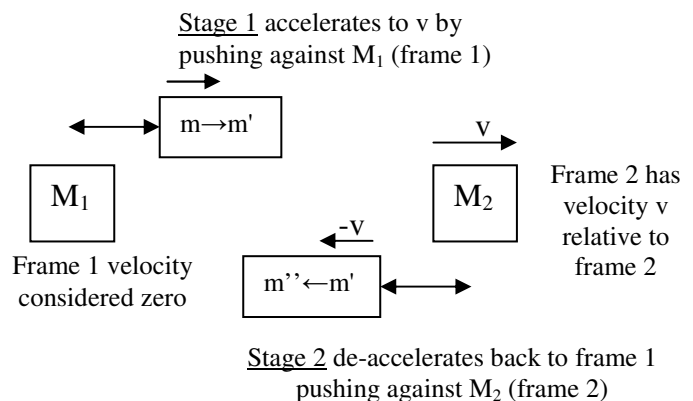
Stage 1 accelerates to v by pushing against $M_1$ (frame 1)

m→m'

$M_1$

v

$M_2$

Frame 2 has velocity v relative to frame 2

-v

Frame 1 velocity considered zero

m''←m'

Stage 2 de-accelerates back to frame 1 pushing against $M_2$ (frame 2)